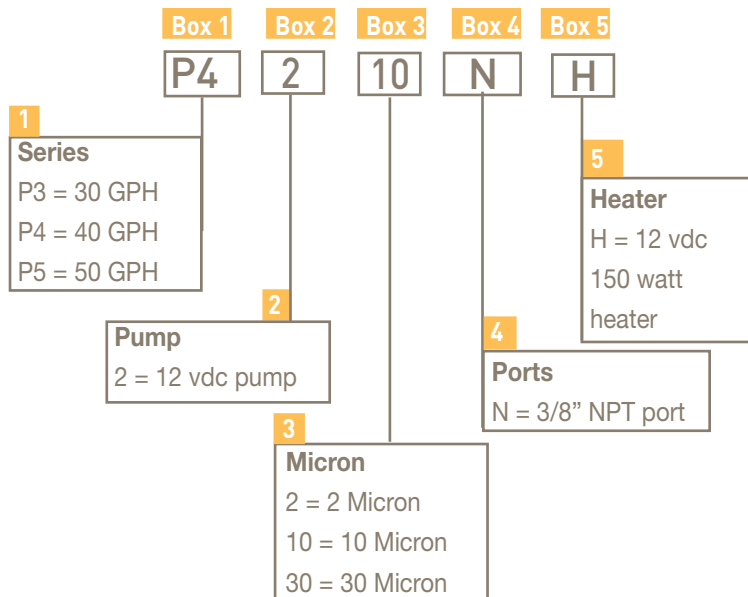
Box 1 Box 2 Box 3 Box 4 Box 5

P4 2 10 N H

1
Series
P3 = 30 GPH
P4 = 40 GPH
P5 = 50 GPH

2
Pump
2 = 12 vdc pump

3
Micron
2 = 2 Micron
10 = 10 Micron
30 = 30 Micron

4
Ports
N = 3/8” NPT port

5
Heater
H = 12 vdc
150 watt
heater